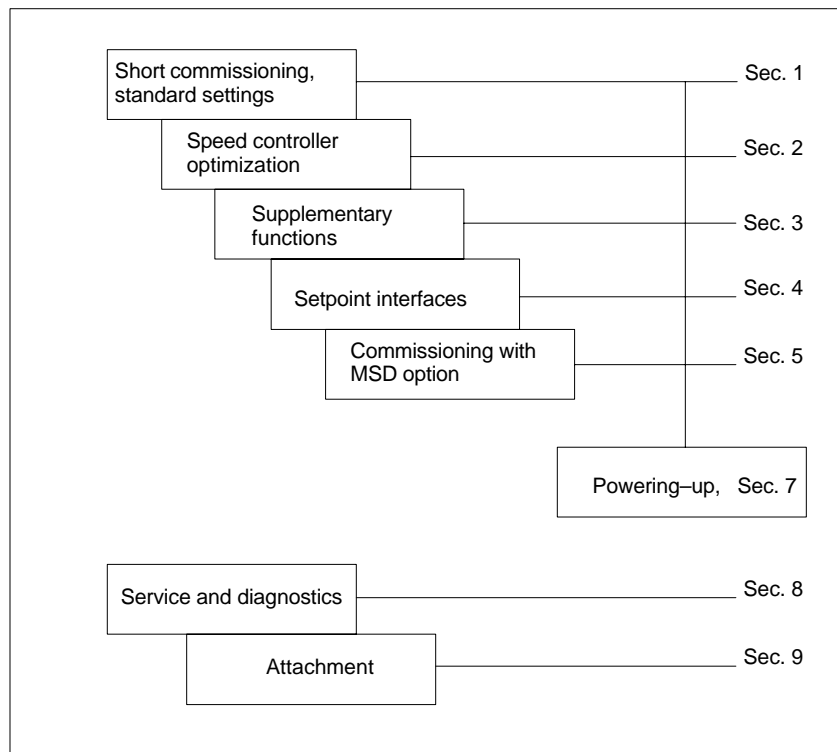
Short commissioning, standard settings

Sec. 1

Speed controller optimization

Sec. 2

Supplementary functions

Sec. 3

Setpoint interfaces

Sec. 4

Commissioning with MSD option

Sec. 5

Powering–up, Sec. 7

Service and diagnostics

Sec. 8

Attachment

Sec. 9